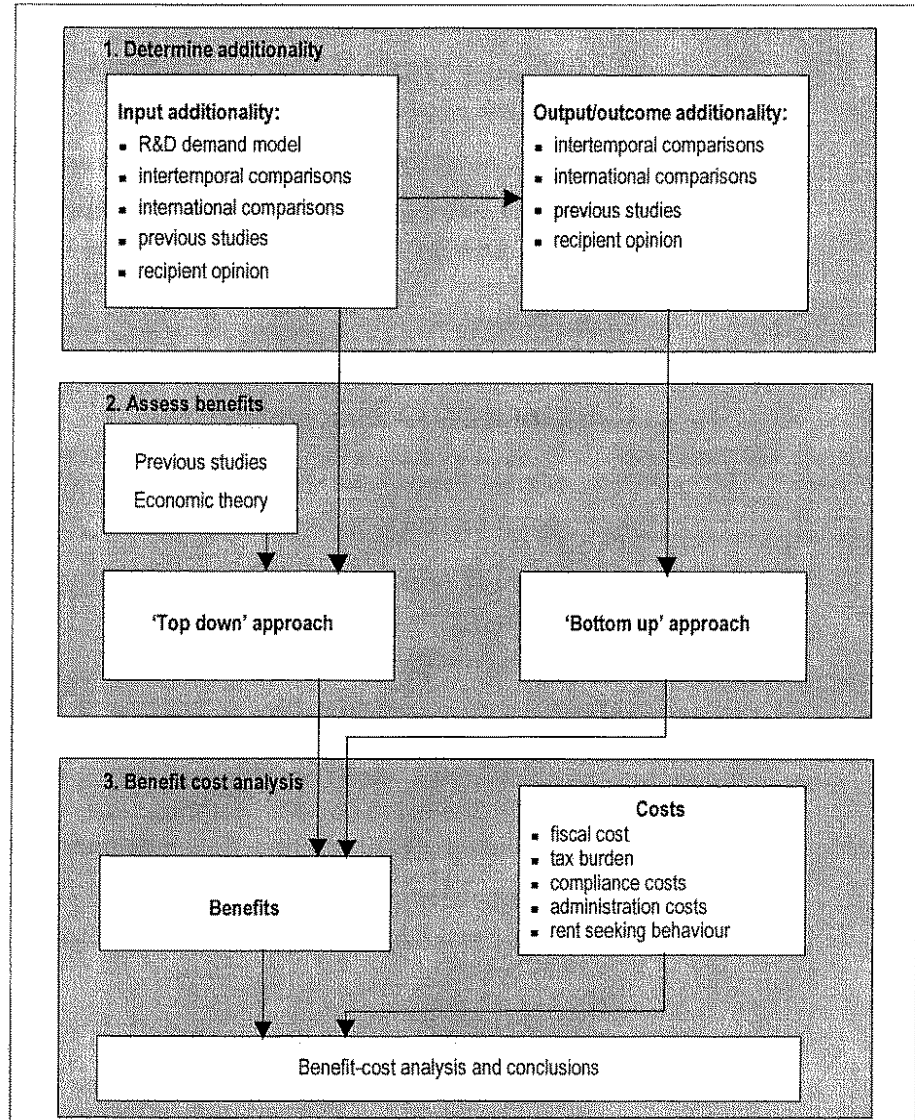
1. Determine additionality

Input additionality:
- R&D demand model
- intertemporal comparisons
- international comparisons
- previous studies
- recipient opinion

Output/outcome additionality:
- intertemporal comparisons
- international comparisons
- previous studies
- recipient opinion

2. Assess benefits

Previous studies
Economic theory

'Top down' approach

'Bottom up' approach

3. Benefit cost analysis

Benefits

Costs
- fiscal cost
- tax burden
- compliance costs
- administration costs
- rent seeking behaviour

Benefit-cost analysis and conclusions